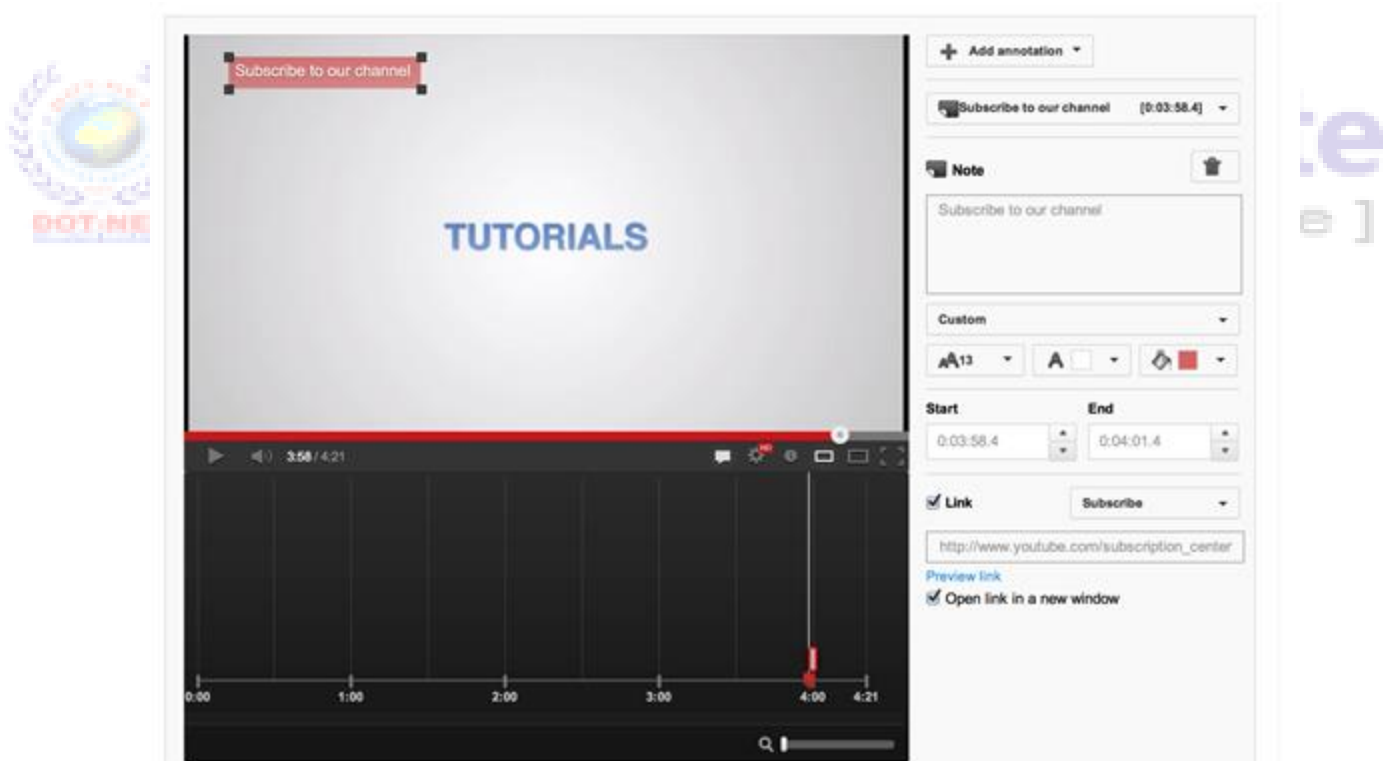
Subscribe to our channel

TUTORIALS

3:58 / 4:21

0:00 1:00 2:00 3:00 4:00 4:21

Add annotation

Subscribe to our channel [0:03:58.4]

Note

Subscribe to our channel

Custom

13

Start

End

0:03:58.4

0:04:01.4

Link

Subscribe

http://www.youtube.com/subscription_center

Preview link

Open link in a new window

DOT.NE

te